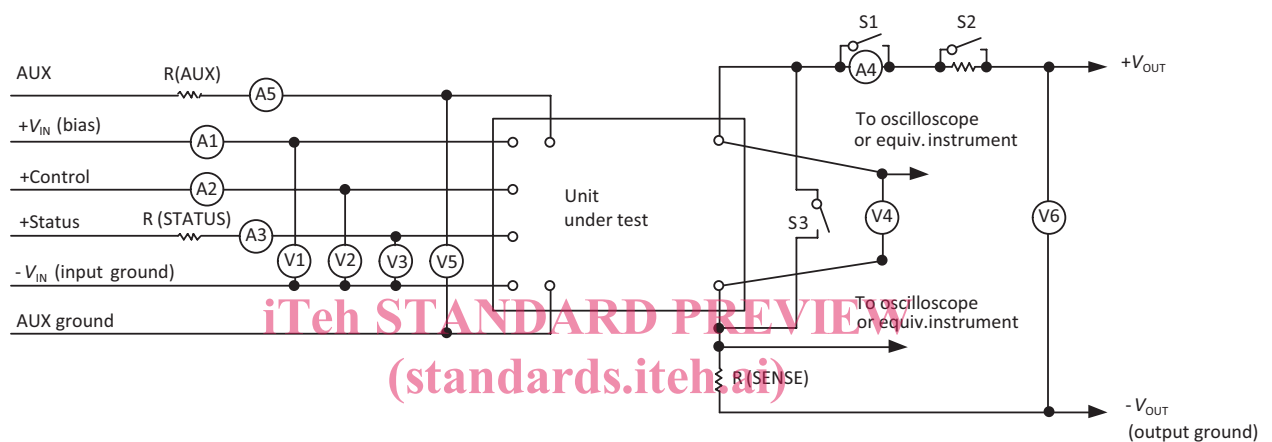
AUX
R(AUX)
A5
$+V_{IN}$ (bias)
A1
+Control
A2
+Status
R (STATUS)
A3
$-V_{IN}$ (input ground)
V1
V2
V3
V5
AUX ground
Unit under test
S1
S2
A4
$+V_{OUT}$
To oscilloscope or equiv. instrument
S3
V4
V6
To oscilloscope or equiv. instrument
R (SENSE)
$-V_{OUT}$
(output ground)
iTeh STANDARD PREVIEW
(standards.iteh.ai)